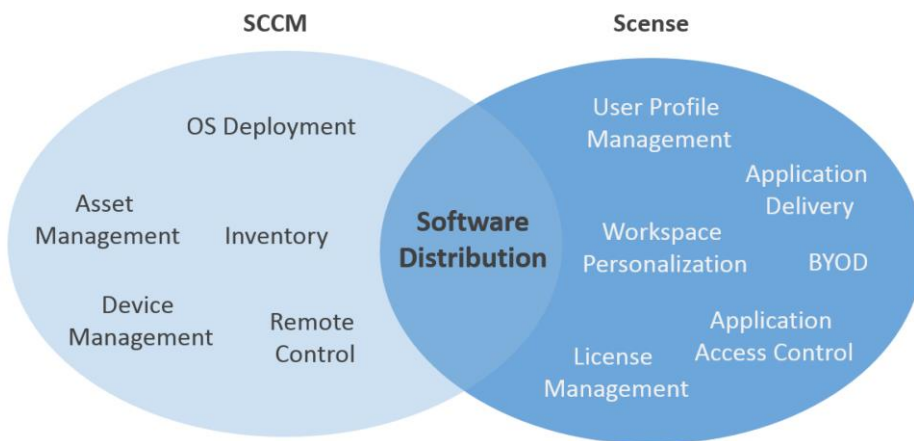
SCCM

Scense

OS Deployment

Asset Management

Inventory

Device Management

Remote Control

Software Distribution

User Profile Management

Application Delivery

Workspace Personalization

BYOD

Application Access Control

License Management